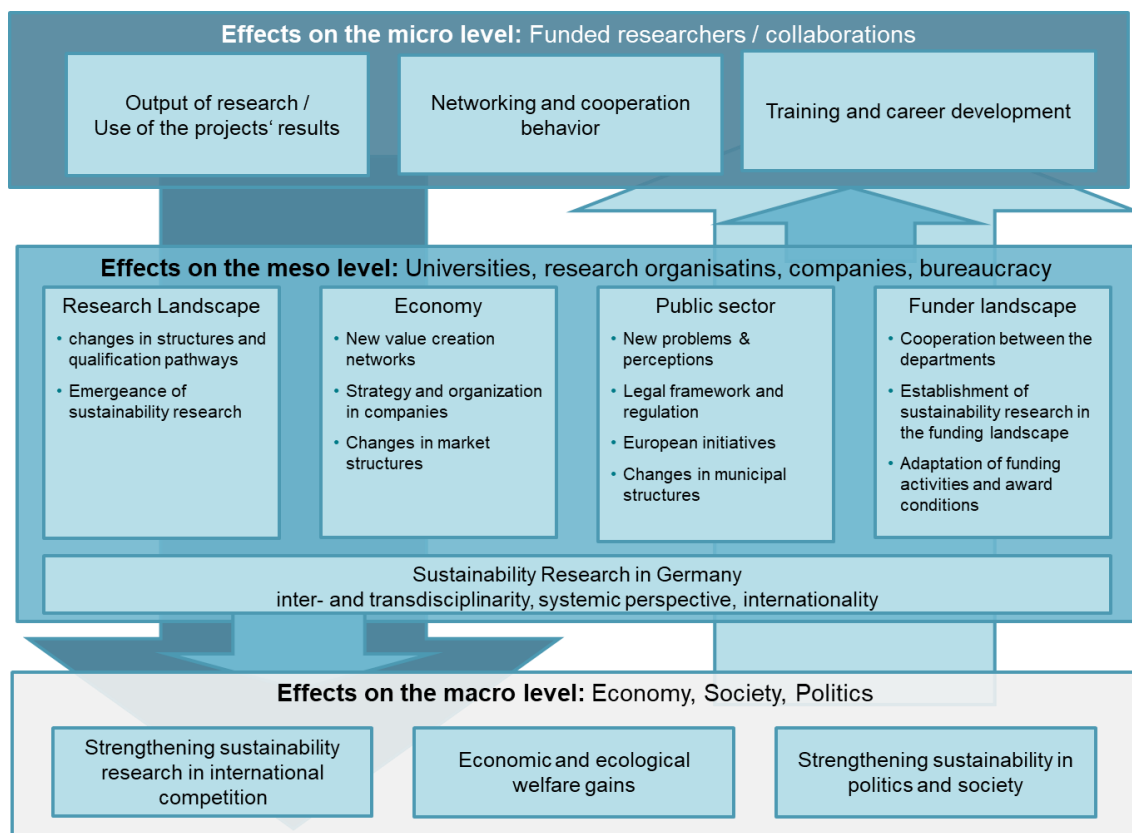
**Effects on the micro level:** Funded researchers / collaborations

Output of research / Use of the projects‘ results

Networking and cooperation behavior

Training and career development

**Effects on the meso level:** Universities, research organisatins, companies, bureaucracy

Research Landscape
- changes in structures and qualification pathways
- Emergeance of sustainability research

Economy
- New value creation networks
- Strategy and organization in companies
- Changes in market structures

Public sector
- New problems & perceptions
- Legal framework and regulation
- European initiatives
- Changes in municipal structures

Funder landscape
- Cooperation between the departments
- Establishment of sustainability research in the funding landscape
- Adaptation of funding activities and award conditions

Sustainability Research in Germany
inter- and transdisciplinarity, systemic perspective, internationality

**Effects on the macro level:** Economy, Society, Politics

Strengthening sustainability research in international competition

Economic and ecological welfare gains

Strengthening sustainability in politics and society